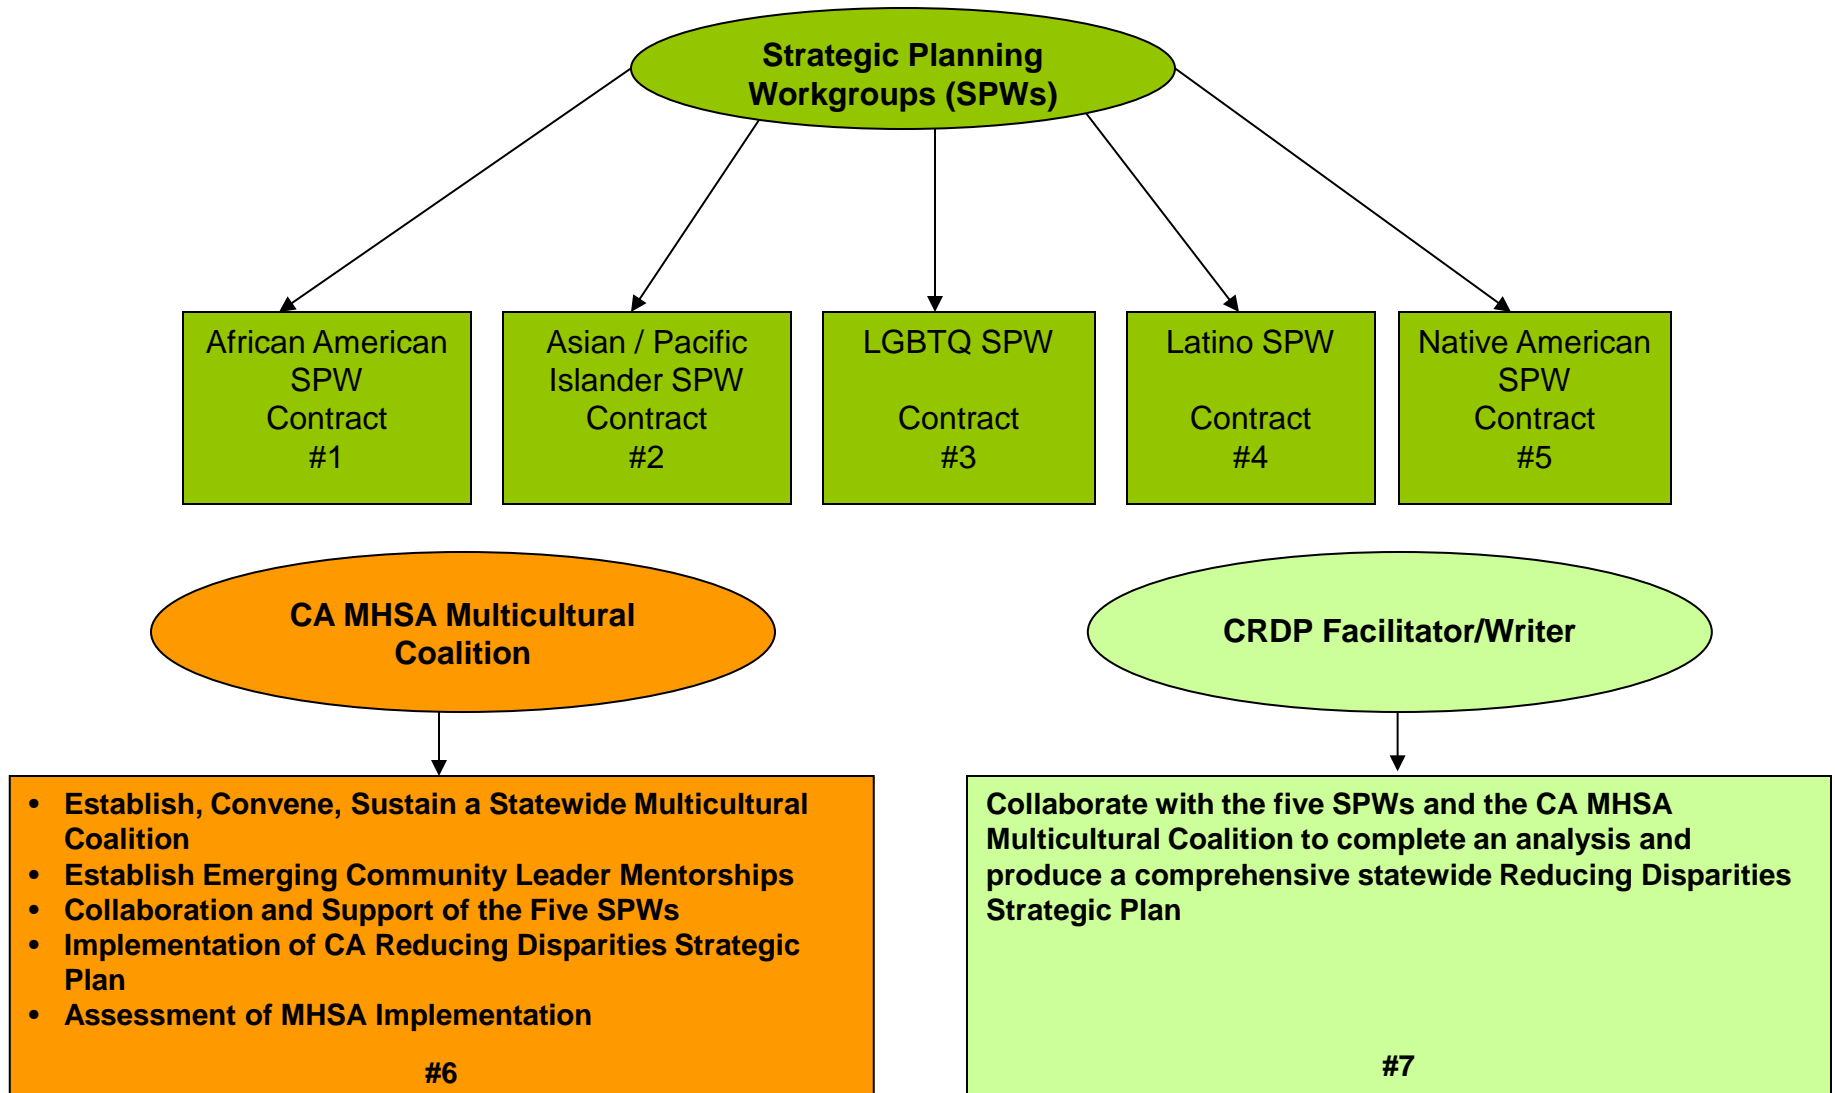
Strategic Planning Workgroups (SPWs)

African American SPW
Contract
#1

Asian / Pacific Islander SPW
Contract
#2

LGBTQ SPW

Contract
#3

Latino SPW

Contract
#4

Native American SPW
Contract
#5

CA MHSA Multicultural Coalition

CRDP Facilitator/Writer

- Establish, Convene, Sustain a Statewide Multicultural Coalition
- Establish Emerging Community Leader Mentorships
- Collaboration and Support of the Five SPWs
- Implementation of CA Reducing Disparities Strategic Plan
- Assessment of MHSA Implementation

#6

Collaborate with the five SPWs and the CA MHSA Multicultural Coalition to complete an analysis and produce a comprehensive statewide Reducing Disparities Strategic Plan

#7